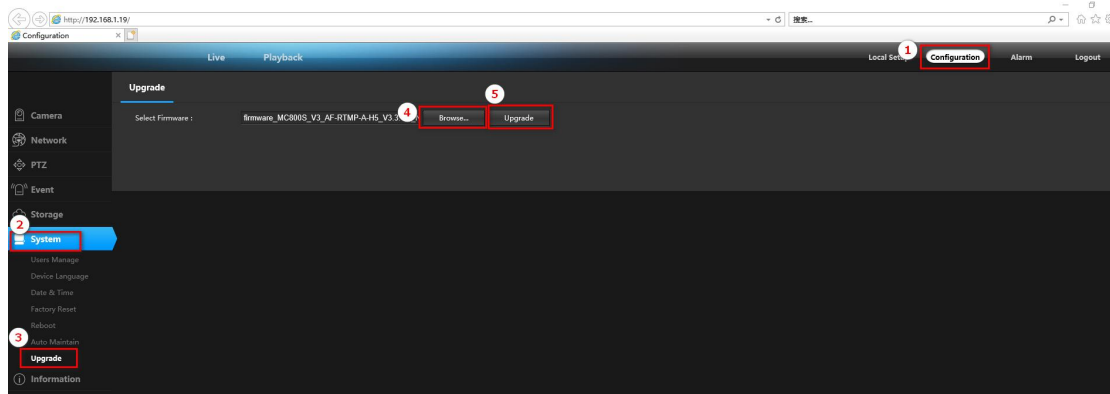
http://192.168.1.19/

搜索...

Configuration

Live Playback

Local Setup 1 Configuration Alarm Logout

Upgrade

Select Firmware : firmware_MC800S_V3_AF-RTMP-A-H5_V3.3 4 Browse... 5 Upgrade

Camera

Network

PTZ

Event

Storage

2 System

Users Manage

Device Language

Date & Time

Factory Reset

Reboot

3 Auto Maintain

Upgrade

Information